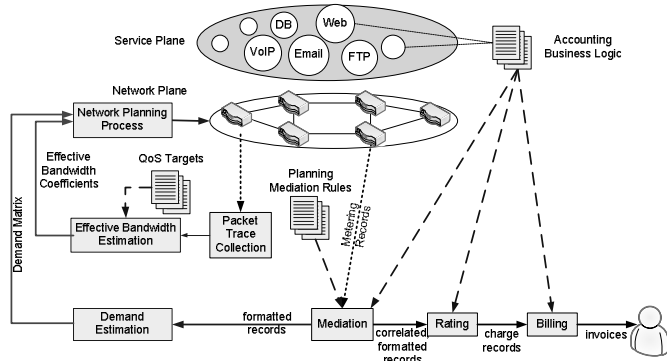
Service Plane

DB

Web

VoIP

Email

FTP

Accounting Business Logic

Network Plane

Network Planning Process

Effective Bandwidth Coefficients

QoS Targets

Demand Matrix

Effective Bandwidth Estimation

Packet Trace Collection

Planning Mediation Rules

Metering Records

Demand Estimation

formatted records

Mediation

correlated formatted records

Rating

charge records

Billing

invoices